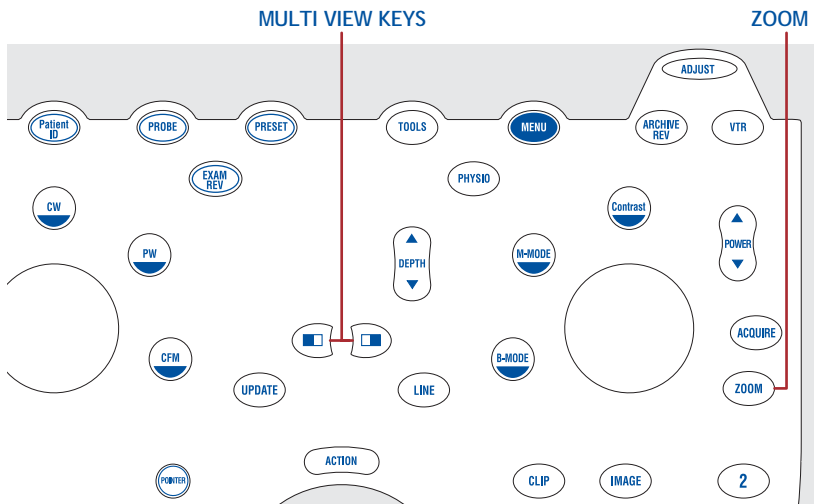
MULTI VIEW KEYS

ZOOM

ADJUST

Patient ID

PROBE

PRESET

TOOLS

MENU

ARCHIVE REV

VTR

EXAM REV

PHYSIO

CW

Contrast

PW

DEPTH

M-MODE

POWER

ACQUIRE

CFM

B-MODE

UPDATE

LINE

ZOOM

ACTION

POINTER

CLIP

IMAGE

2